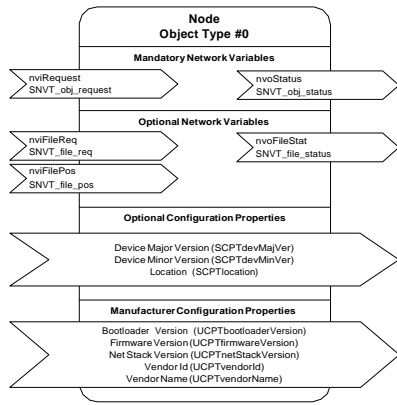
Node
Object Type #0

Mandatory Network Variables

nviRequest
SNVT_obj_request

nvoStatus
SNVT_obj_status

Optional Network Variables

nviFileReq
SNVT_file_req

nvoFileStat
SNVT_file_status

nviFilePos
SNVT_file_pos

Optional Configuration Properties

Device Major Version (SCPTdevMajVer)
Device Minor Version (SCPTdevMinVer)
Location (SCPTlocation)

Manufacturer Configuration Properties

Bootloader Version (UCPTbootloaderVersion)
Firmware Version (UCPTfirmwareVersion)
Net Stack Version (UCPTnetStackVersion)
Vendor Id (UCPTvendorId)
Vendor Name (UCPTvendorName)